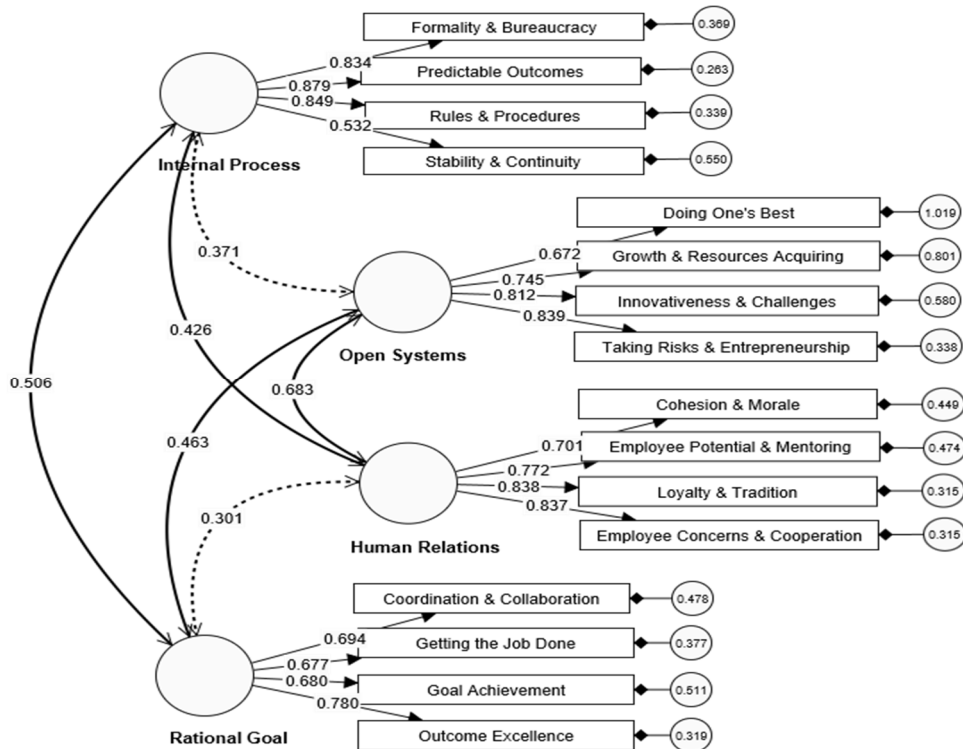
Formality & Bureaucracy
0.369
0.834
Predictable Outcomes
0.263
0.879
0.849
Rules & Procedures
0.339
0.532
Stability & Continuity
0.550
Internal Process
Doing One's Best
1.019
0.371
0.672
Growth & Resources Acquiring
0.801
0.745
0.812
Innovativeness & Challenges
0.580
0.839
0.426
Taking Risks & Entrepreneurship
0.338
Open Systems
0.506
0.683
Cohesion & Morale
0.449
0.463
0.701
Employee Potential & Mentoring
0.474
0.772
0.838
Loyalty & Tradition
0.315
0.301
0.837
Employee Concerns & Cooperation
0.315
Human Relations
Coordination & Collaboration
0.478
0.694
Getting the Job Done
0.377
0.677
0.680
Goal Achievement
0.511
0.780
Outcome Excellence
0.319
Rational Goal